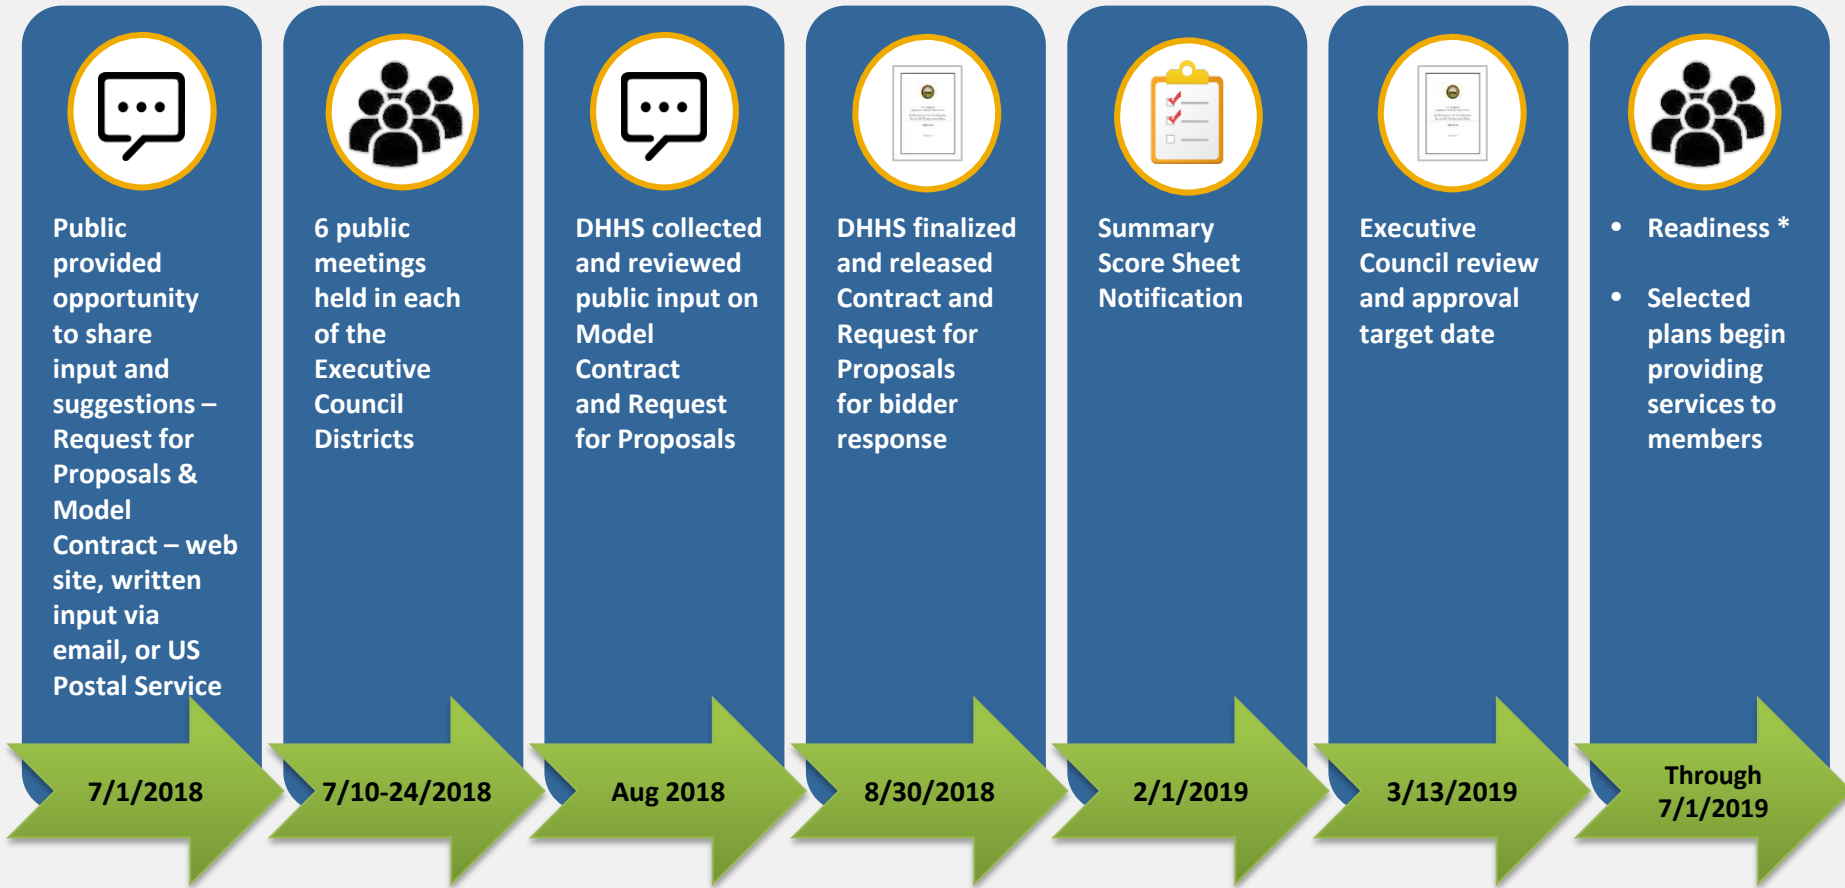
Public provided opportunity to share input and suggestions – Request for Proposals & Model Contract – web site, written input via email, or US Postal Service

7/1/2018

6 public meetings held in each of the Executive Council Districts

7/10-24/2018

DHHS collected and reviewed public input on Model Contract and Request for Proposals

Aug 2018

DHHS finalized and released Contract and Request for Proposals for bidder response

8/30/2018

Summary Score Sheet Notification

2/1/2019

Executive Council review and approval target date

3/13/2019

- Readiness *
- Selected plans begin providing services to members

Through 7/1/2019